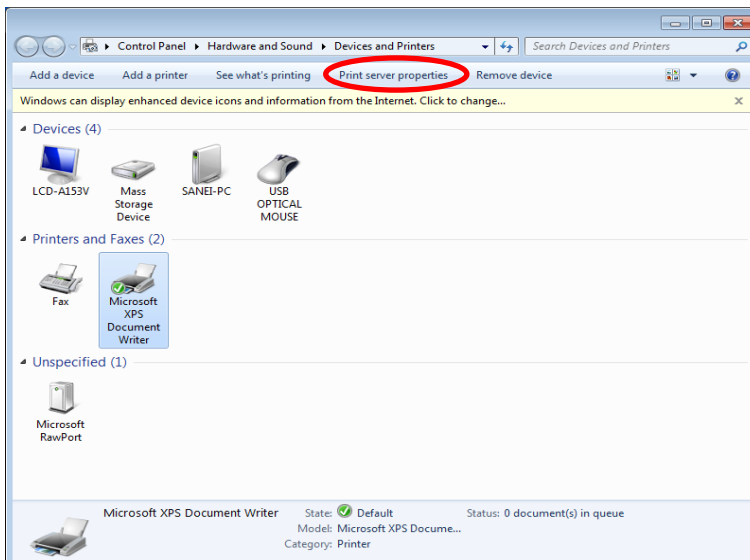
Control Panel ▸ Hardware and Sound ▸ Devices and Printers

Search Devices and Printers

Add a device    Add a printer    See what's printing    Print server properties    Remove device

Windows can display enhanced device icons and information from the Internet. Click to change...

Devices (4)

LCD-A153V

Mass Storage Device

SANEI-PC

USB OPTICAL MOUSE

Printers and Faxes (2)

Fax

Microsoft XPS Document Writer

Unspecified (1)

Microsoft RawPort

Microsoft XPS Document Writer    State: Default    Status: 0 document(s) in queue
Model: Microsoft XPS Docume...
Category: Printer